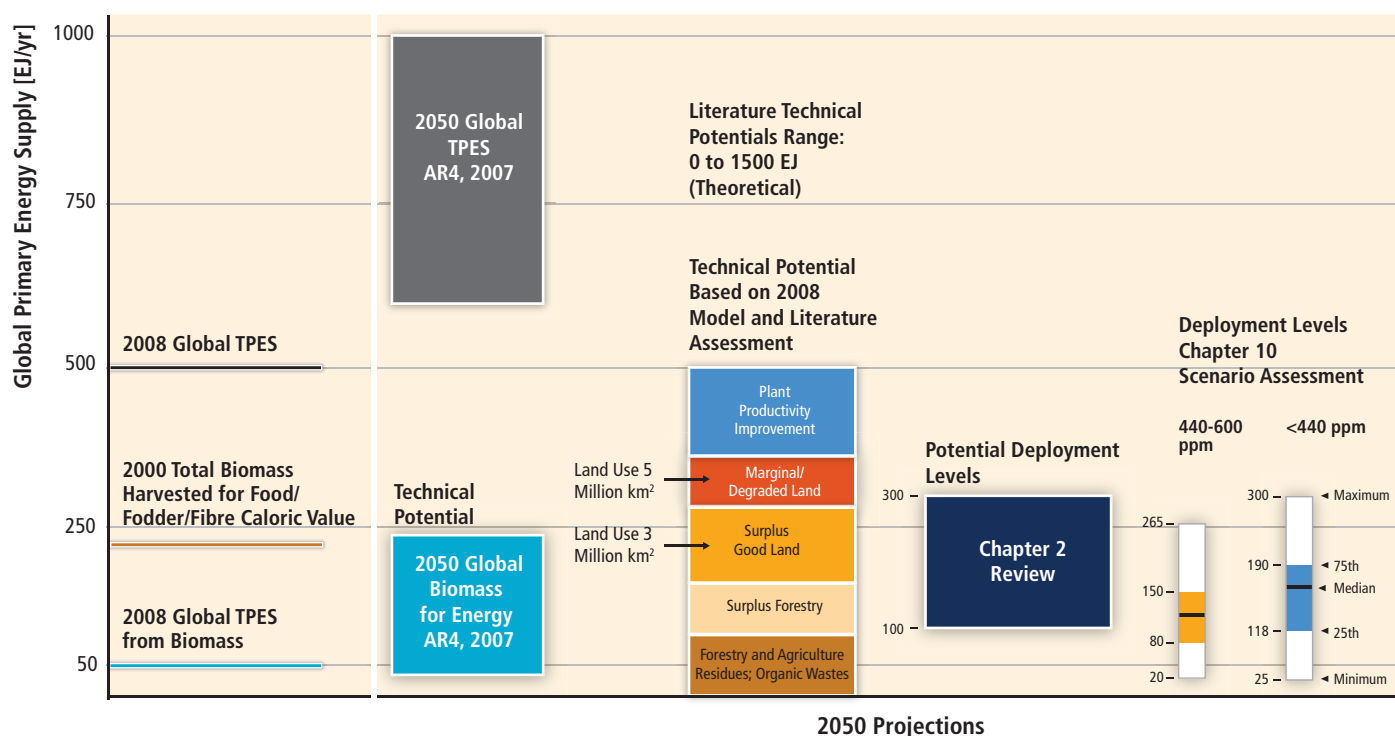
Global Primary Energy Supply [EJ/yr]

1000
750
500
250
50

2008 Global TPES

2000 Total Biomass Harvested for Food/ Fodder/Fibre Caloric Value

2008 Global TPES from Biomass

2050 Global TPES AR4, 2007

Technical Potential

2050 Global Biomass for Energy AR4, 2007

Literature Technical Potentials Range: 0 to 1500 EJ (Theoretical)

Technical Potential Based on 2008 Model and Literature Assessment

Plant Productivity Improvement

Land Use 5 Million km²

Marginal/ Degraded Land

Land Use 3 Million km²

Surplus Good Land

Surplus Forestry

Forestry and Agriculture Residues; Organic Wastes

Potential Deployment Levels

300
100

Chapter 2 Review

Deployment Levels Chapter 10 Scenario Assessment

440-600 ppm

<440 ppm

265
150
80
20

300
190
118
25

◄ Maximum
◄ 75th
◄ Median
◄ 25th
◄ Minimum

2050 Projections